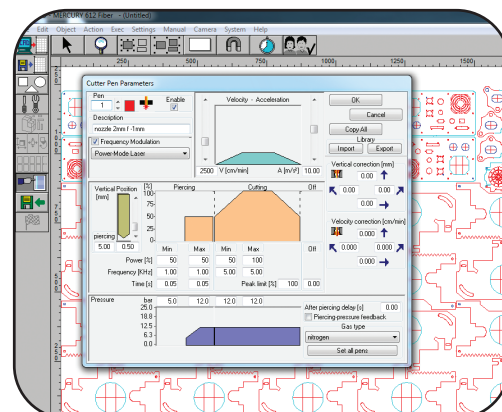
MERCURY 612 Fiber - (Untitled)
Edit Object Action Exec Settings Manual Camera System Help
250 500 750 1000 1250
Cutter Pen Parameters
Pen
1
Enable
Description
nozzle 2mm f-1mm
Frequency Modulation
Power-Mode Laser
Velocity - Acceleration
2500 V [cm/min] A [m/s²] 10.00
OK
Cancel
Copy All
Library
Import Export
Vertical Position [mm]
piercing
5.00 0.50
[%]
100
75
50
25
0
Piercing
Cutting
Off
Min Max Min Max
Power [%] 50 50 50 100
Frequency [KHz] 1.00 1.00 5.00 5.00
Time [s] 0.05 0.05 Peak limit [%] 100 0.00
Off
Vertical correction [mm]
0.00
0.00 0.00
0.00
Velocity correction [cm/min]
0.000
0.000 0.000
0.000
Pressure
bar 5.0 12.0 12.0 12.0
25.0
18.8
12.5
6.3
0.0
After piercing delay [s] 0.00
Piercing pressure feedback
Gas type
nitrogen
Set all pens